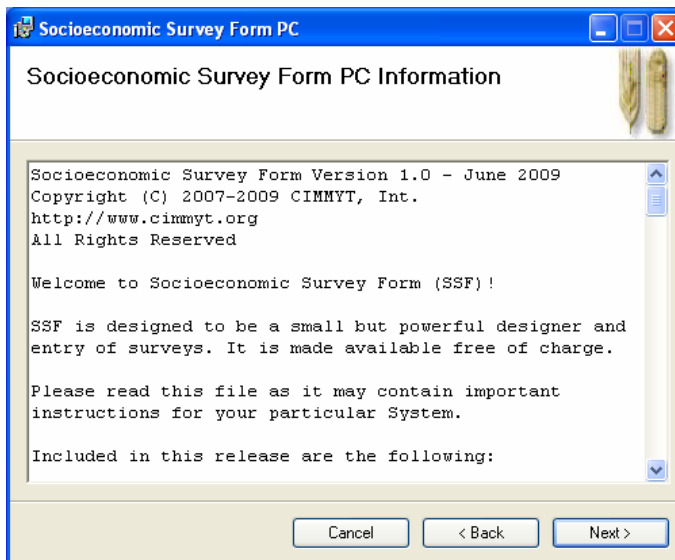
Socioeconomic Survey Form PC

Socioeconomic Survey Form PC Information

Socioeconomic Survey Form Version 1.0 - June 2009
Copyright (C) 2007-2009 CIMMYT, Int.
http://www.cimmyt.org
All Rights Reserved

Welcome to Socioeconomic Survey Form (SSF)!

SSF is designed to be a small but powerful designer and entry of surveys. It is made available free of charge.

Please read this file as it may contain important instructions for your particular System.

Included in this release are the following:

Cancel
< Back
Next >